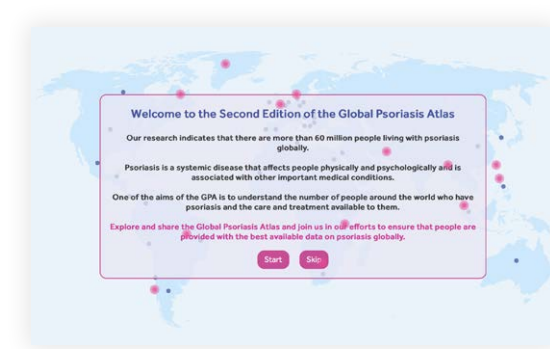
Welcome to the Second Edition of the Global Psoriasis Atlas

Our research indicates that there are more than 60 million people living with psoriasis globally.

Psoriasis is a systemic disease that affects people physically and psychologically and is associated with other important medical conditions.

One of the aims of the GPA is to understand the number of people around the world who have psoriasis and the care and treatment available to them.

Explore and share the Global Psoriasis Atlas and join us in our efforts to ensure that people are provided with the best available data on psoriasis globally.

Start Skip